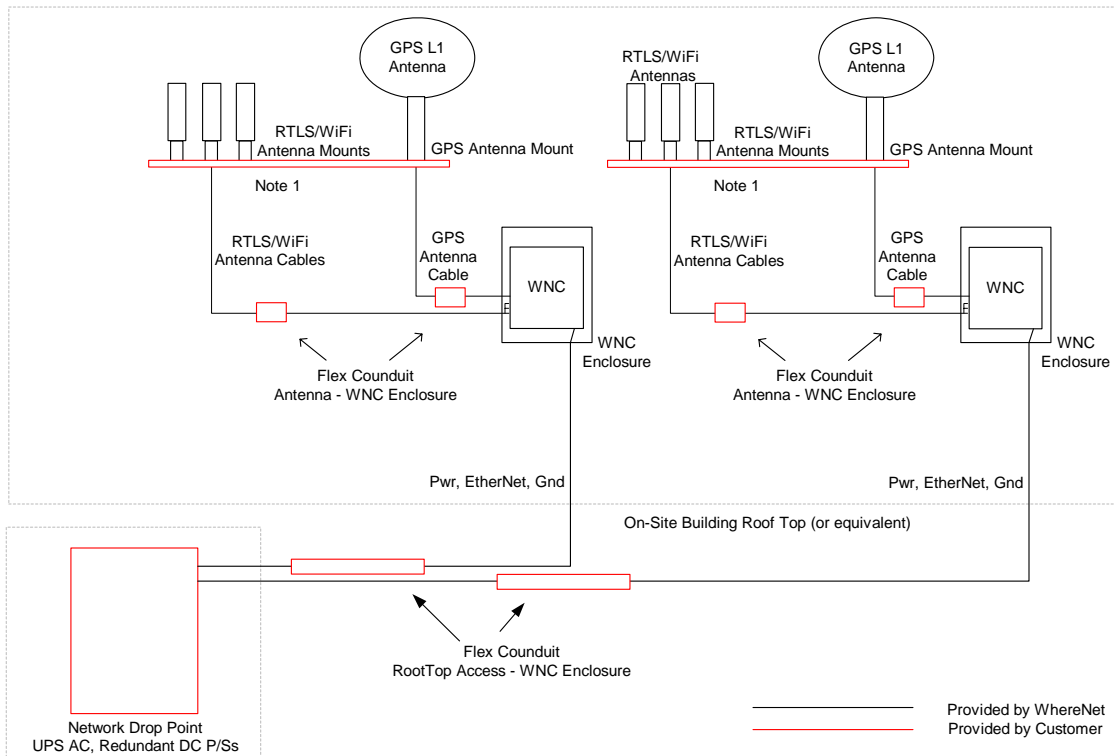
GPS L1 Antenna

RTLS/WiFi Antenna Mounts

GPS Antenna Mount

Note 1

RTLS/WiFi Antenna Cables

GPS Antenna Cable

WNC

WNC Enclosure

Flex Counduit
Antenna - WNC Enclosure

Pwr, EtherNet, Gnd

RTLS/WiFi Antennas

GPS L1 Antenna

RTLS/WiFi Antenna Mounts

GPS Antenna Mount

Note 1

RTLS/WiFi Antenna Cables

GPS Antenna Cable

WNC

WNC Enclosure

Flex Counduit
Antenna - WNC Enclosure

Pwr, EtherNet, Gnd

On-Site Building Roof Top (or equivalent)

Flex Counduit
RootTop Access - WNC Enclosure

Network Drop Point
UPS AC, Redundant DC P/Ss

Provided by WhereNet
Provided by Customer